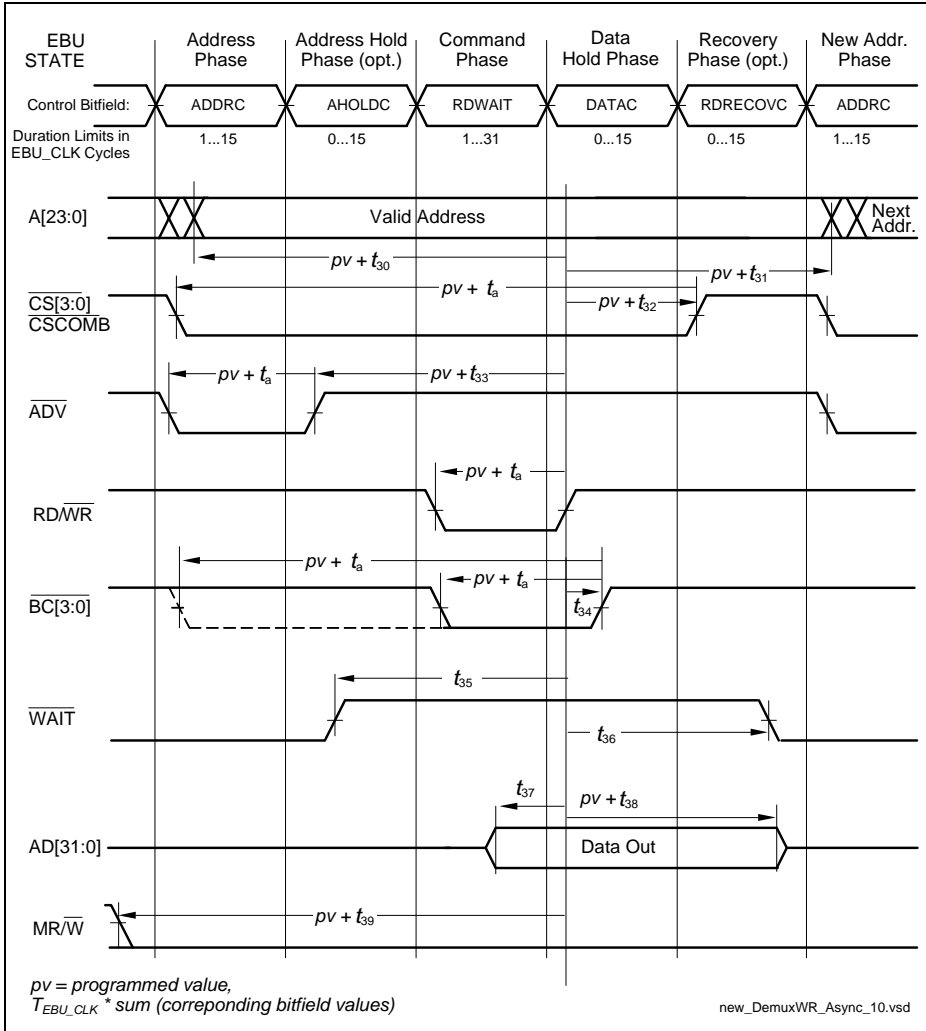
EBU STATE | Address Phase | Address Hold Phase (opt.) | Command Phase | Data Hold Phase | Recovery Phase (opt.) | New Addr. Phase

Control Bitfield: ADDRC AHOLDC RDWAIT DATAC RDRECOVC ADDRC

Duration Limits in EBU_CLK Cycles 1...15 0...15 1...31 0...15 0...15 1...15

A[23:0] Valid Address Next Addr.

$pv + t_{30}$

$pv + t_{31}$

$\overline{CS[3:0]}$ $\overline{CSCOMB}$

$pv + t_a$

$pv + t_{32}$

$pv + t_a$

$pv + t_{33}$

$\overline{ADV}$

$pv + t_a$

RD/$\overline{WR}$

$pv + t_a$

$pv + t_a$

$\overline{BC[3:0]}$

$t_{34}$

$t_{35}$

$\overline{WAIT}$

$t_{36}$

$t_{37}$

$pv + t_{38}$

AD[31:0] Data Out

MR/$\overline{W}$

$pv + t_{39}$

$pv$ = programmed value,
$T_{EBU\_CLK}$ * sum (correponding bitfield values)

new_DemuxWR_Async_10.vsd